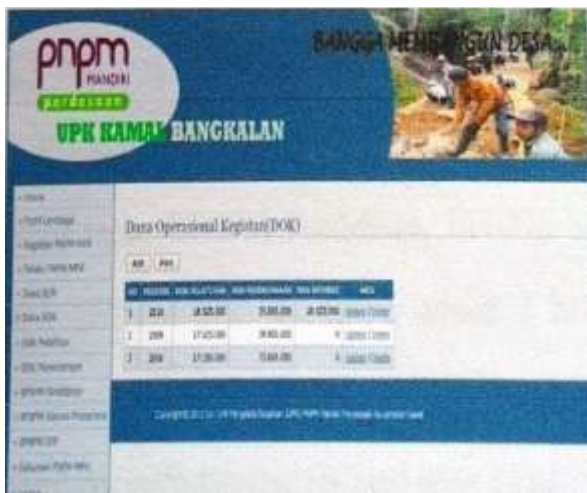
pnpm
MANDIRI
perdesaan
UPK KAMAL BANGKALAN
BANGGA MEMBANGUN DESA

Data Operasional Kegiatan(DOK)

| NO | TAHUN | DOK KEGIATAN | DOK PENDUKUNGAN | DOK BERSIH | AKSI |
|---|---|---|---|---|---|
| 1 | 2014 | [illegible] | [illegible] | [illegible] | Update \| Delete |
| 2 | 2009 | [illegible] | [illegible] | 0 | Update \| Delete |
| 3 | 2010 | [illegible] | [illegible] | 0 | Update \| Delete |

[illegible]